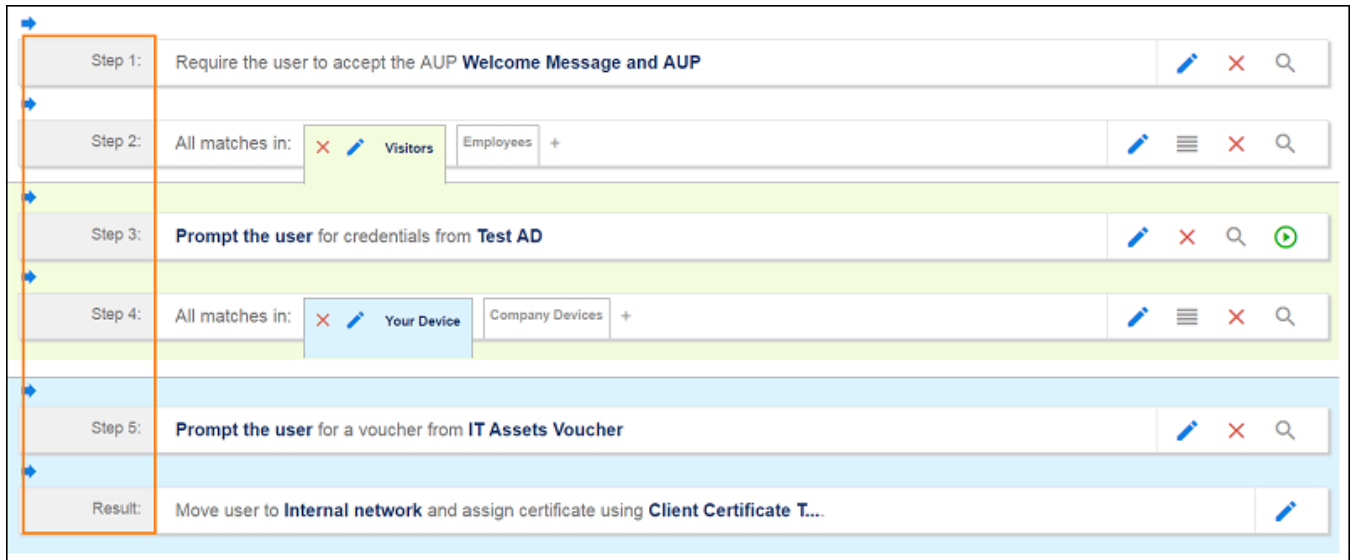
Step 1: Require the user to accept the AUP **Welcome Message and AUP**

Step 2: All matches in: Visitors Employees +

Step 3: **Prompt the user** for credentials from **Test AD**

Step 4: All matches in: Your Device Company Devices +

Step 5: **Prompt the user** for a voucher from **IT Assets Voucher**

Result: Move user to **Internal network** and assign certificate using **Client Certificate T...**